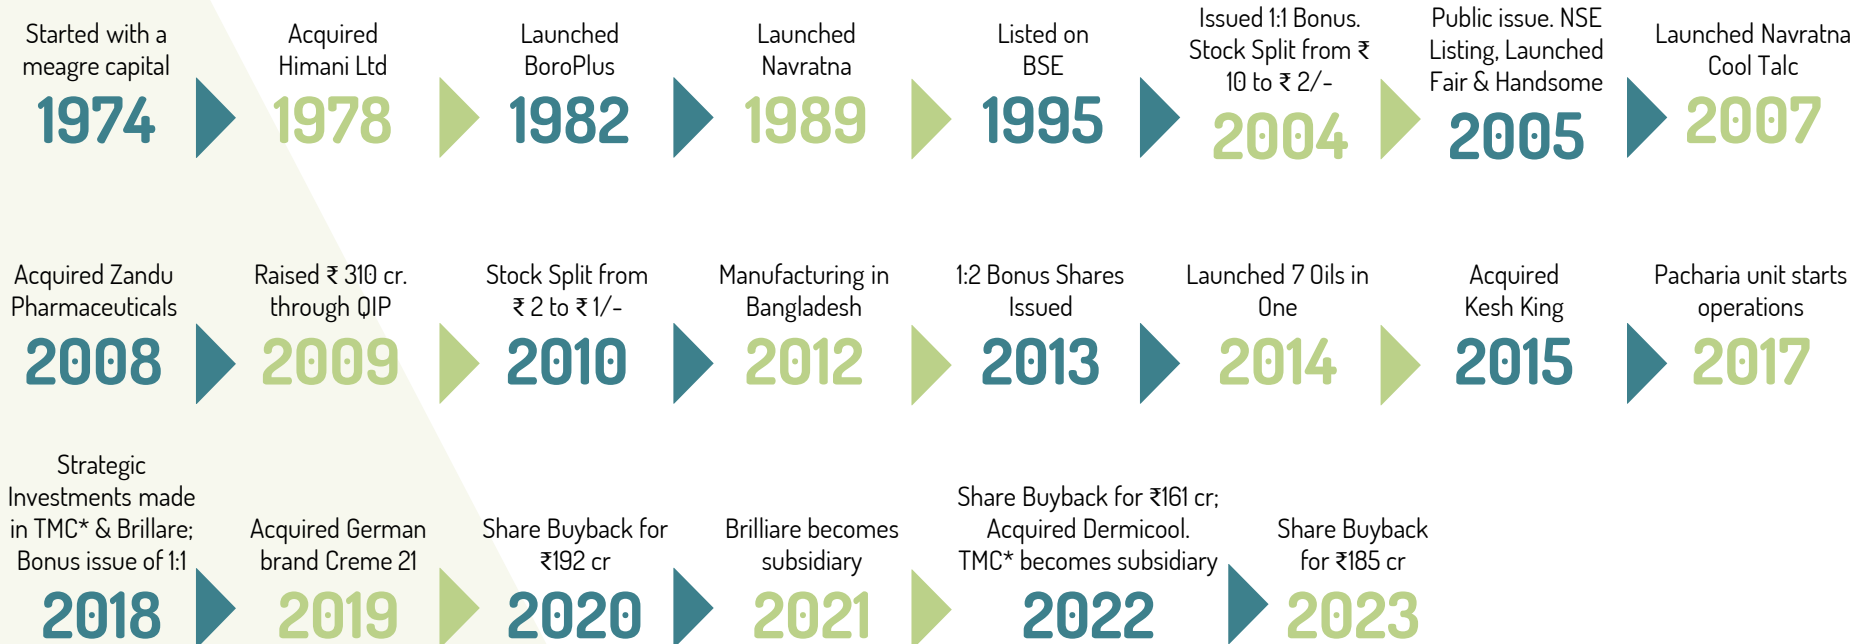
Started with a meagre capital
1974

Acquired Himani Ltd
1978

Launched BoroPlus
1982

Launched Navratna
1989

Listed on BSE
1995

Issued 1:1 Bonus. Stock Split from ₹ 10 to ₹ 2/-
2004

Public issue. NSE Listing, Launched Fair & Handsome
2005

Launched Navratna Cool Talc
2007

Acquired Zandu Pharmaceuticals
2008

Raised ₹ 310 cr. through QIP
2009

Stock Split from ₹ 2 to ₹ 1/-
2010

Manufacturing in Bangladesh
2012

1:2 Bonus Shares Issued
2013

Launched 7 Oils in One
2014

Acquired Kesh King
2015

Pacharia unit starts operations
2017

Strategic Investments made in TMC* & Brillare; Bonus issue of 1:1
2018

Acquired German brand Creme 21
2019

Share Buyback for ₹192 cr
2020

Brilliare becomes subsidiary
2021

Share Buyback for ₹161 cr; Acquired Dermicool. TMC* becomes subsidiary
2022

Share Buyback for ₹185 cr
2023